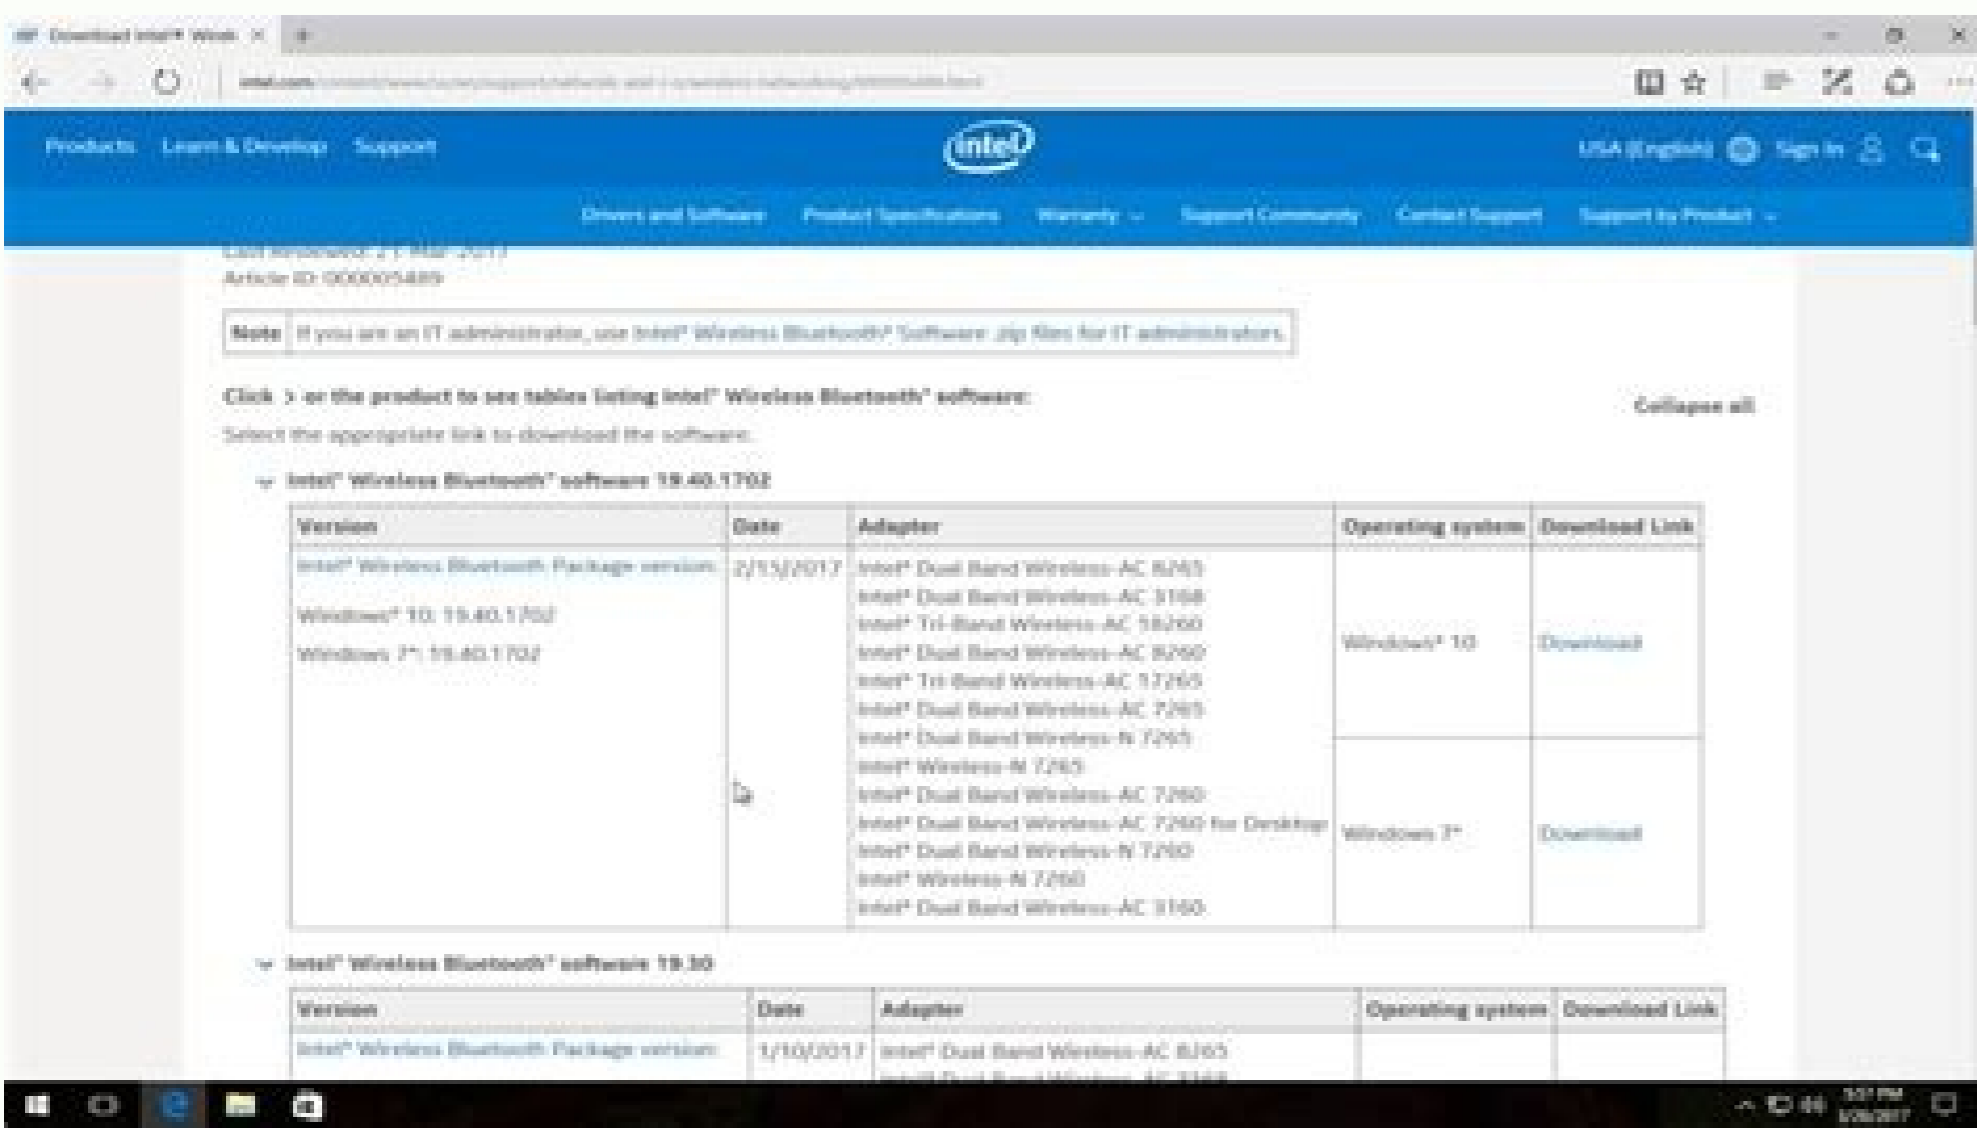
Download Intel® Wirele ×

intel.com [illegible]

Products Learn & Develop Support

intel

USA (English) Sign In

Drivers and Software Product Specifications Warranty Support Community Contact Support Support by Product

Last Reviewed: 21-Mar-2017
Article ID: 000005489

| Note | If you are an IT administrator, use Intel® Wireless Bluetooth® Software .zip files for IT administrators. |
|---|---|

Click > or the product to see tables listing Intel® Wireless Bluetooth® software:

Collapse all

Select the appropriate link to download the software.

Intel® Wireless Bluetooth® software 19.40.1702

| Version | Date | Adapter | Operating system | Download Link |
|---|---|---|---|---|
| Intel® Wireless Bluetooth Package version: Windows® 10: 19.40.1702 Windows 7*: 19.40.1702 | 2/15/2017 | Intel® Dual Band Wireless-AC 8265 Intel® Dual Band Wireless-AC 3168 Intel® Tri-Band Wireless-AC 18260 Intel® Dual Band Wireless-AC 8260 Intel® Tri-Band Wireless-AC 17265 Intel® Dual Band Wireless-AC 7265 Intel® Dual Band Wireless-N 7265 Intel® Wireless-N 7265 Intel® Dual Band Wireless-AC 7260 Intel® Dual Band Wireless-AC 7260 for Desktop Intel® Dual Band Wireless-N 7260 Intel® Wireless-N 7260 Intel® Dual Band Wireless-AC 3160 | Windows® 10 | Download |
| | | | Windows 7* | Download |

Intel® Wireless Bluetooth® software 19.30

| Version | Date | Adapter | Operating system | Download Link |
|---|---|---|---|---|
| Intel® Wireless Bluetooth Package version: | 1/10/2017 | Intel® Dual Band Wireless-AC 8265 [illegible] | | |

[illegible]